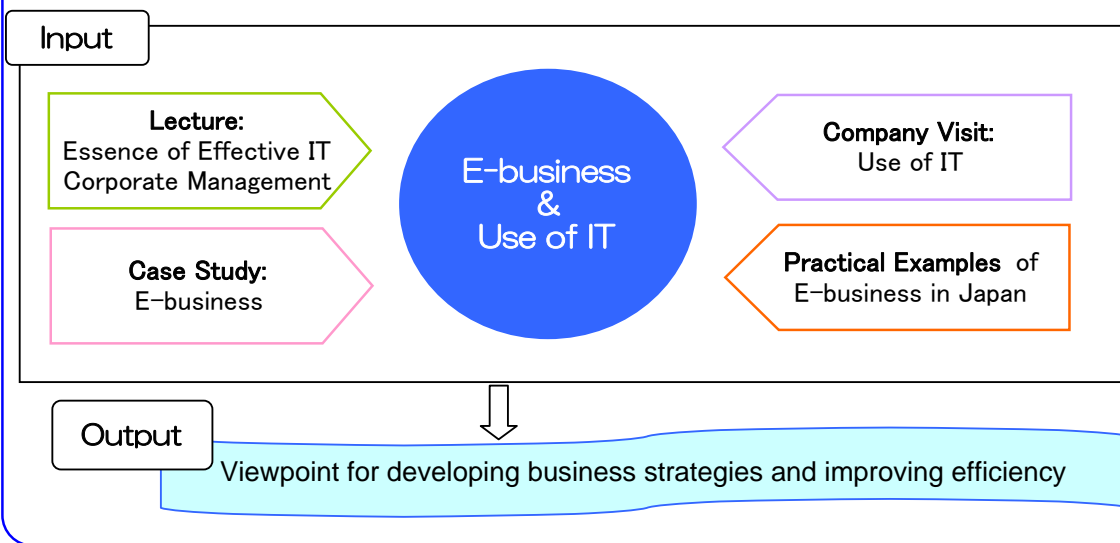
Input

Lecture:
Essence of Effective IT Corporate Management

Case Study:
E-business

E-business & Use of IT

Company Visit:
Use of IT

Practical Examples of E-business in Japan

Output

Viewpoint for developing business strategies and improving efficiency